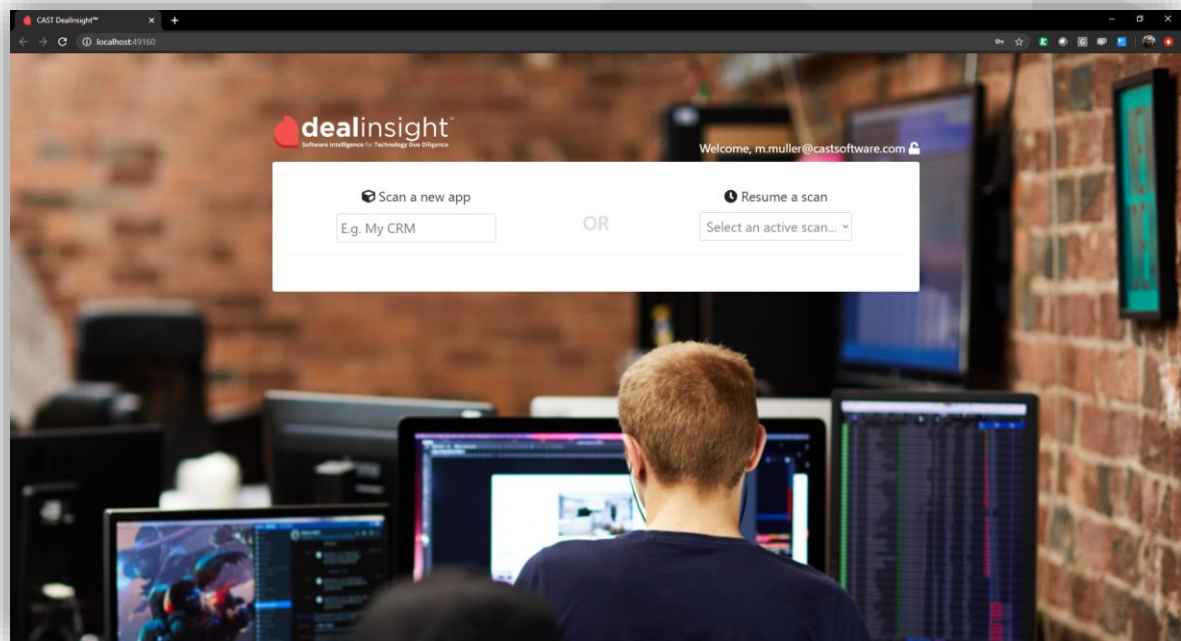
CAST DealInsight™
localhost:49160

dealinsight™
Software Intelligence for Technology Due Diligence

Welcome, m.muller@castsoftware.com

Scan a new app
E.g. My CRM

OR

Resume a scan
Select an active scan...